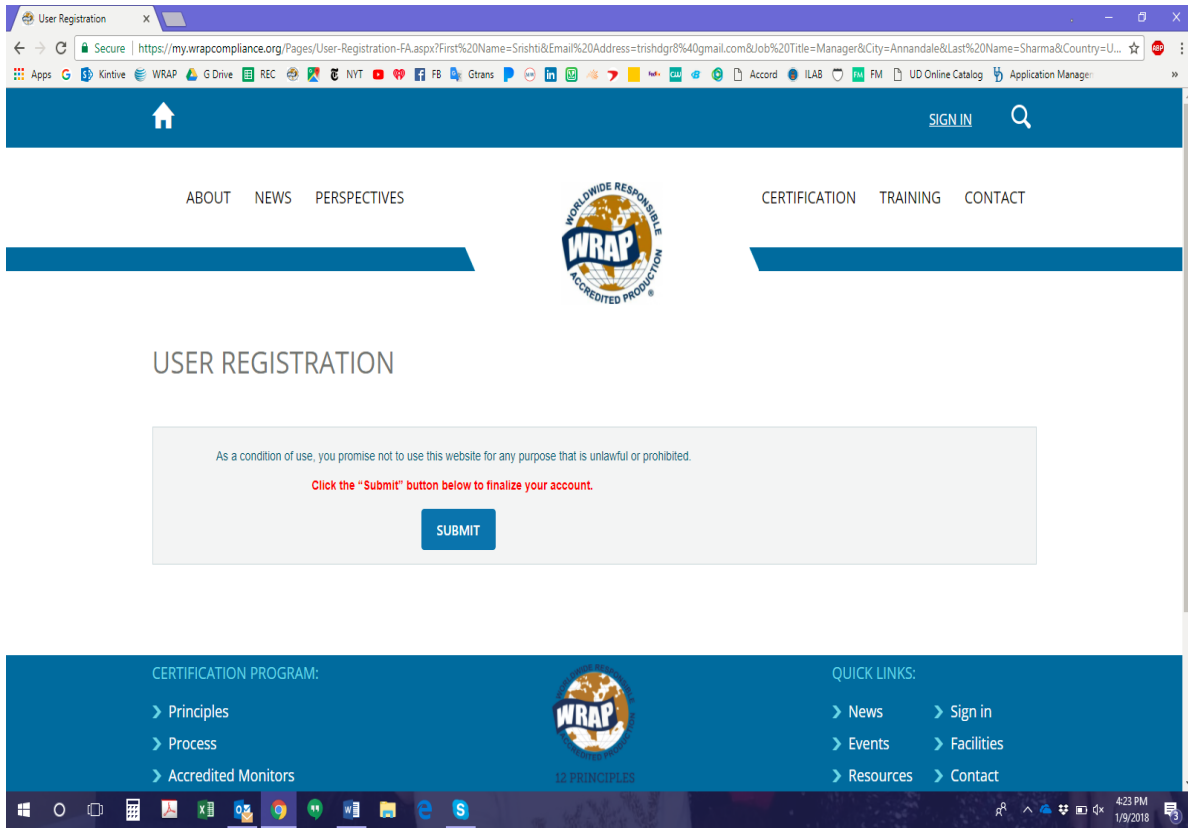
User Registration ×

Secure | https://my.wrapcompliance.org/Pages/User-Registration-FA.aspx?First%20Name=Srishti&Email%20Address=trishdgr8%40gmail.com&Job%20Title=Manager&City=Annandale&Last%20Name=Sharma&Country=U...

Apps G Kintive WRAP G Drive REC NYT FB Gtrans Accord ILAB FM UD Online Catalog Application Manager »

SIGN IN

ABOUT NEWS PERSPECTIVES

WORLDWIDE RESPONSIBLE WRAP ACCREDITED PRODUCTION

CERTIFICATION TRAINING CONTACT

USER REGISTRATION

As a condition of use, you promise not to use this website for any purpose that is unlawful or prohibited.

Click the "Submit" button below to finalize your account.

SUBMIT

CERTIFICATION PROGRAM:

Principles

Process

Accredited Monitors

WORLDWIDE RESPONSIBLE WRAP ACCREDITED PRODUCTION

12 PRINCIPLES

QUICK LINKS:

News

Events

Resources

Sign in

Facilities

Contact

4:23 PM
1/9/2018